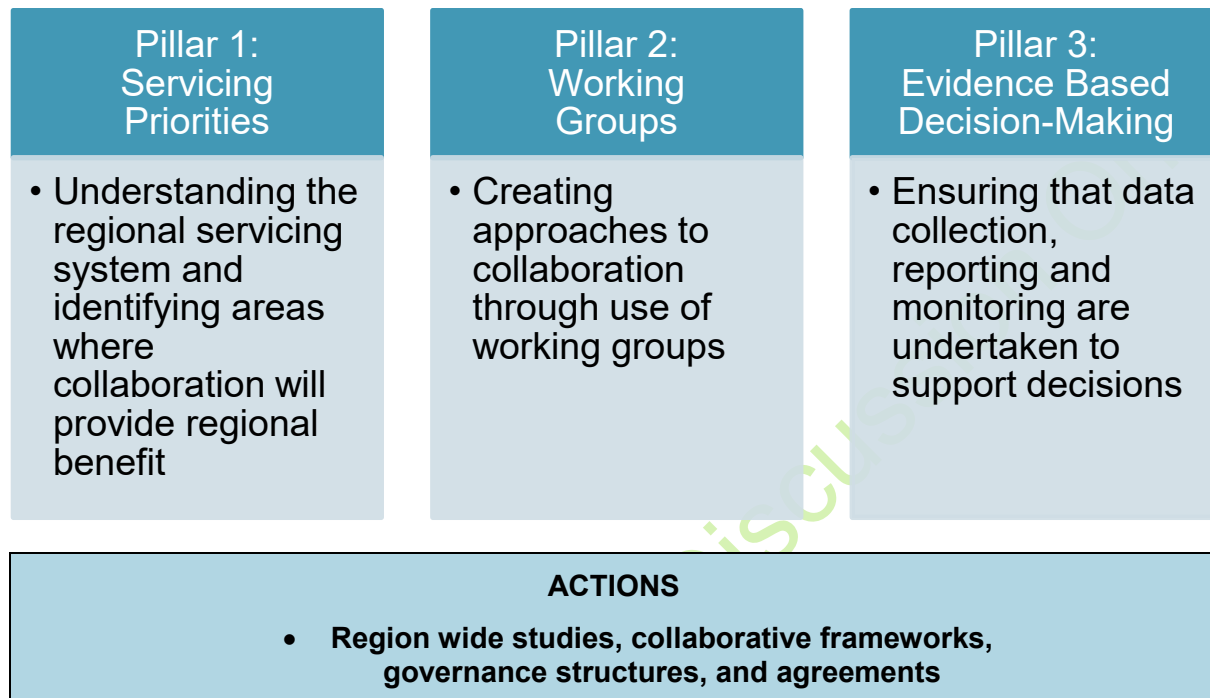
Pillar 1: Servicing Priorities

• Understanding the regional servicing system and identifying areas where collaboration will provide regional benefit

Pillar 2: Working Groups

• Creating approaches to collaboration through use of working groups

Pillar 3: Evidence Based Decision-Making

• Ensuring that data collection, reporting and monitoring are undertaken to support decisions

ACTIONS

• Region wide studies, collaborative frameworks, governance structures, and agreements

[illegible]iscus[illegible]